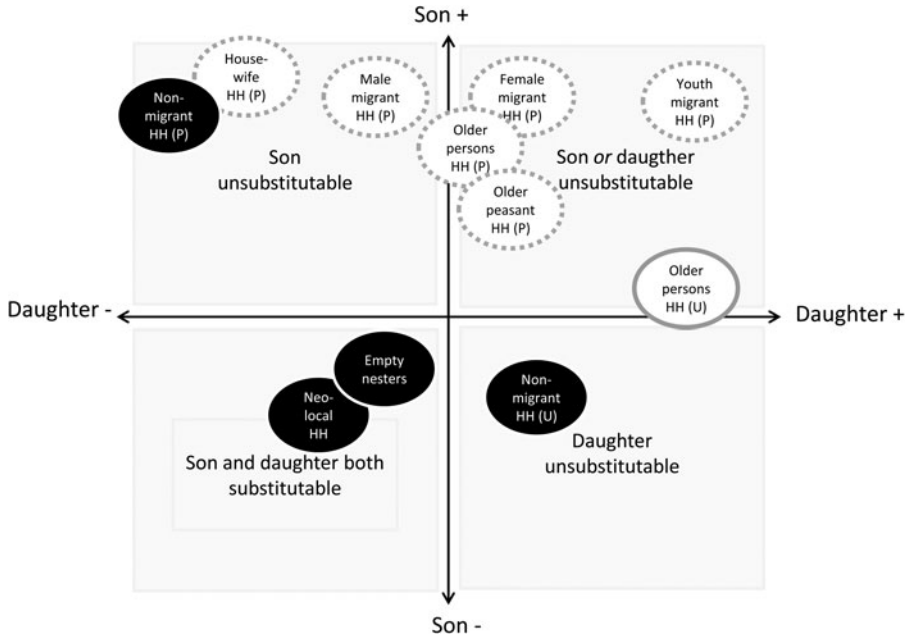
Son +

House-wife HH (P)

Non-migrant HH (P)

Male migrant HH (P)

Female migrant HH (P)

Youth migrant HH (P)

Older persons HH (P)

Son unsubstitutable

Son *or* daugther unsubstitutable

Older peasant HH (P)

Daughter -

Older persons HH (U)

Daughter +

Empty nesters

Neo-local HH

Non-migrant HH (U)

Son and daughter both substitutable

Daughter unsubstitutable

Son -